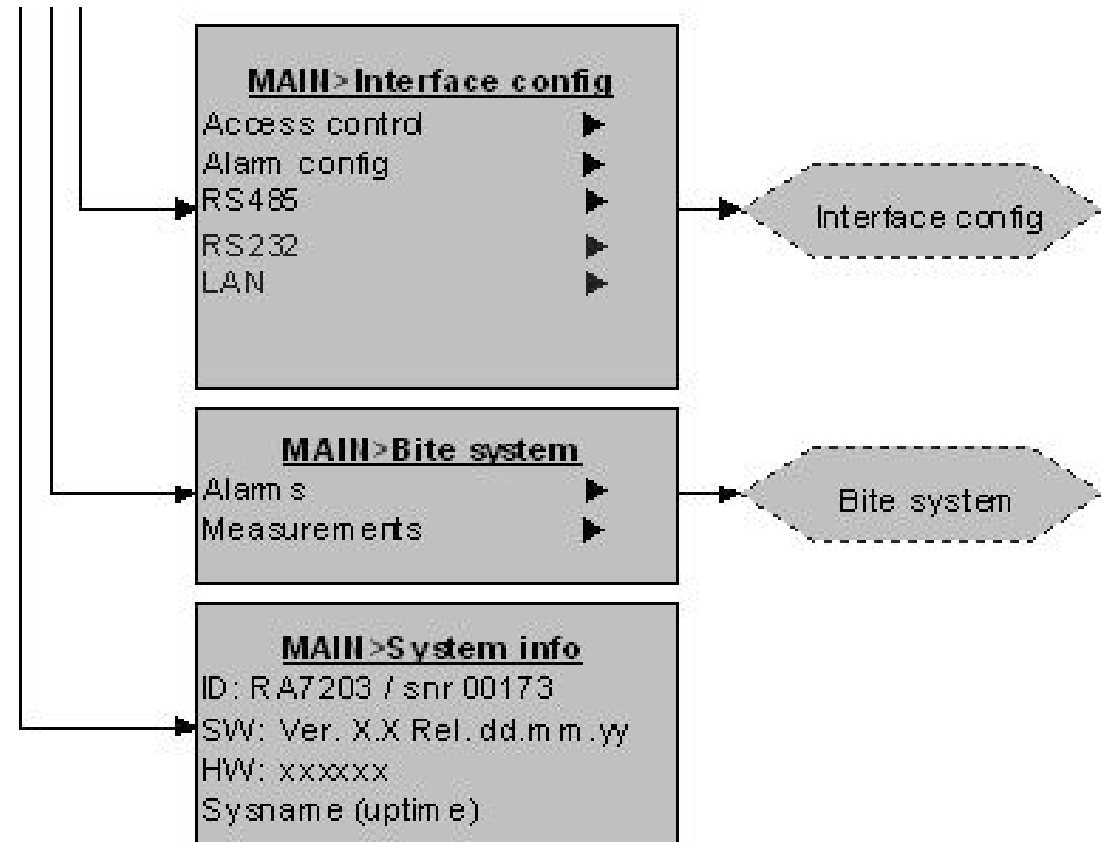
MAIN>Interface config
Access control ►
Alarm config ►
RS485 ►
RS232 ►
LAN ►

Interface config

MAIN>Bite system
Alarms ►
Measurements ►

Bite system

MAIN>System info
ID: RA7203 / snr 00173
SW: Ver. X.X Rel. dd.mm.yy
HW: xxxxxx
Sysname (uptime)